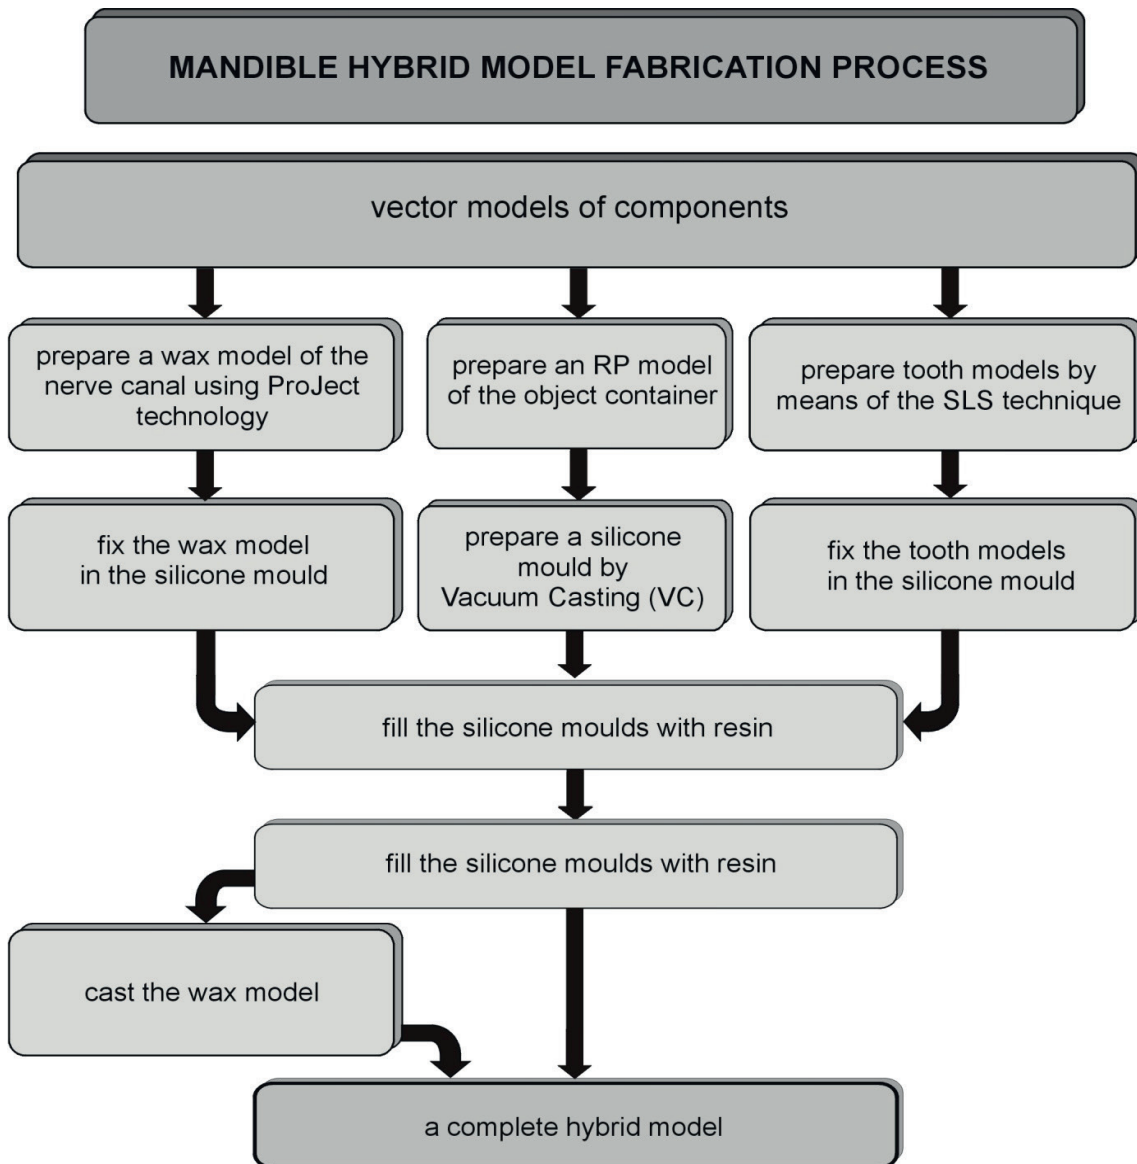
MANDIBLE HYBRID MODEL FABRICATION PROCESS

vector models of components

prepare a wax model of the nerve canal using ProJect technology

prepare an RP model of the object container

prepare tooth models by means of the SLS technique

fix the wax model in the silicone mould

prepare a silicone mould by Vacuum Casting (VC)

fix the tooth models in the silicone mould

fill the silicone moulds with resin

fill the silicone moulds with resin

cast the wax model

a complete hybrid model